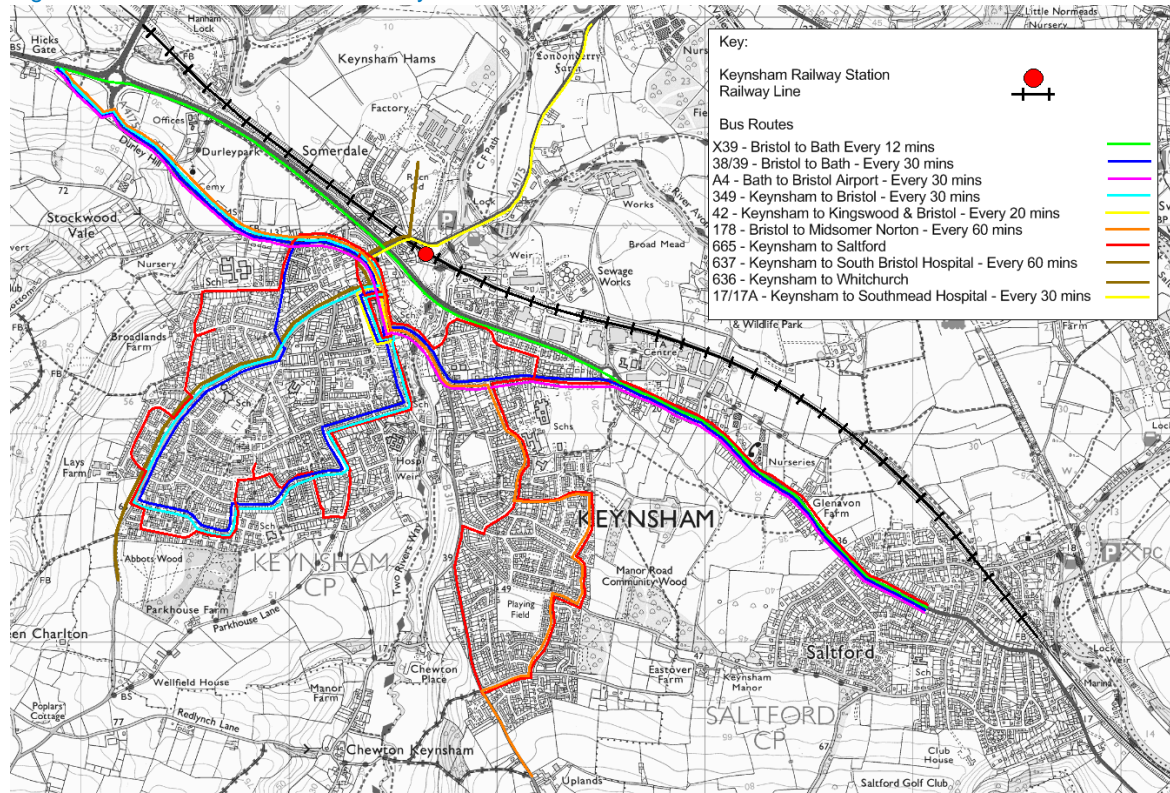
Key:

Keynsham Railway Station
Railway Line

Bus Routes
X39 - Bristol to Bath Every 12 mins
38/39 - Bristol to Bath - Every 30 mins
A4 - Bath to Bristol Airport - Every 30 mins
349 - Keynsham to Bristol - Every 30 mins
42 - Keynsham to Kingswood & Bristol - Every 20 mins
178 - Bristol to Midsomer Norton - Every 60 mins
665 - Keynsham to Saltford
637 - Keynsham to South Bristol Hospital - Every 60 mins
636 - Keynsham to Whitchurch
17/17A - Keynsham to Southmead Hospital - Every 30 mins

Hicks Gate
Hanham Lock
Keynsham Hams
Londonderry Farm
Little Normeads
Nursery
Factory
Offices
Somerdale
Durleypark
Durley Hill
Cemy
Stockwood Vale
Nursery
Works
Broad Mead
Weir
Sewage Works
Lock
River Avon
Brooklands Farm
Sch
Lays Farm
Abbots Wood
Parkhouse Farm
Parkhouse Lane
Keynsham CP
Two Rivers Way
Hosp
Weir
Schs
KEYNSHAM
Manor Road Community Wood
Playing Field
& Wildlife Park
Centre
Nurseries
Glenavon Farm
Farm
Saltford
Sch
Lock
Weir
Marina
Eastover Farm
Keynsham Manor
SALTFORD CP
Club House
Saltford Golf Club
Uplands
Chewton Keynsham
Chewton Place
Manor Farm
Wellfield House
Redlynch Lane
Poplars Cottage
Queen Charlton
BS
72
77
39
49
36
23